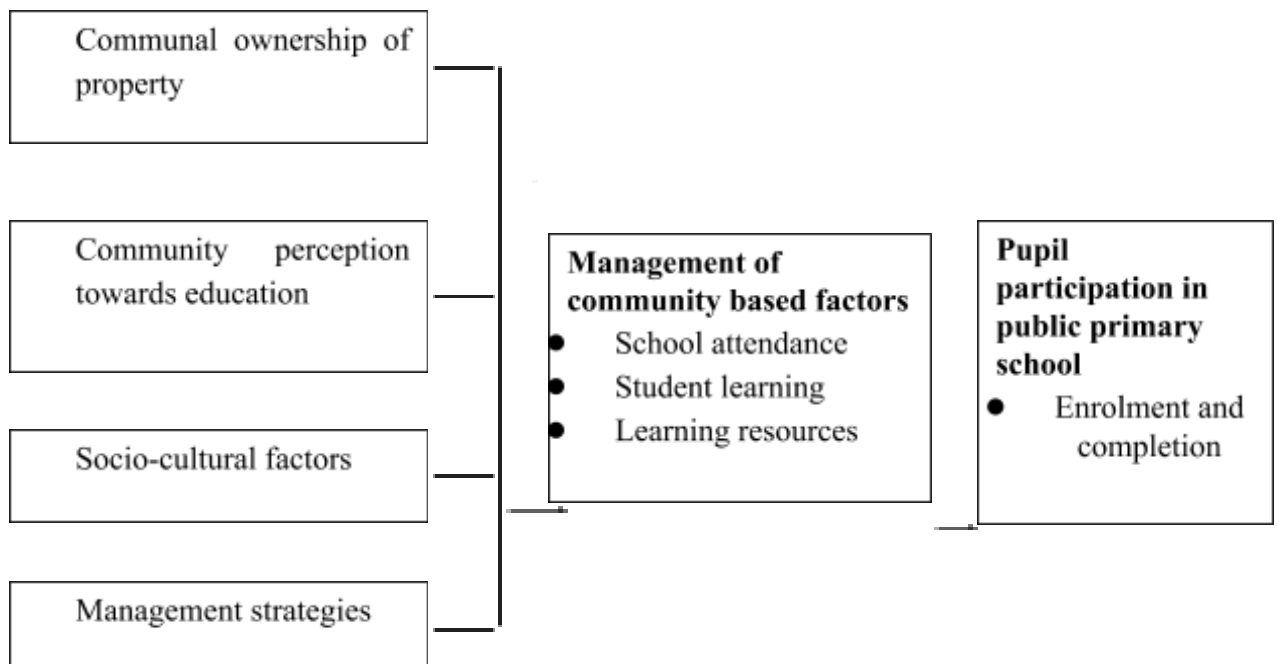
Communal ownership of property

Community perception towards education

Socio-cultural factors

Management strategies

**Management of community based factors**
- School attendance
- Student learning
- Learning resources

**Pupil participation in public primary school**
- Enrolment and completion